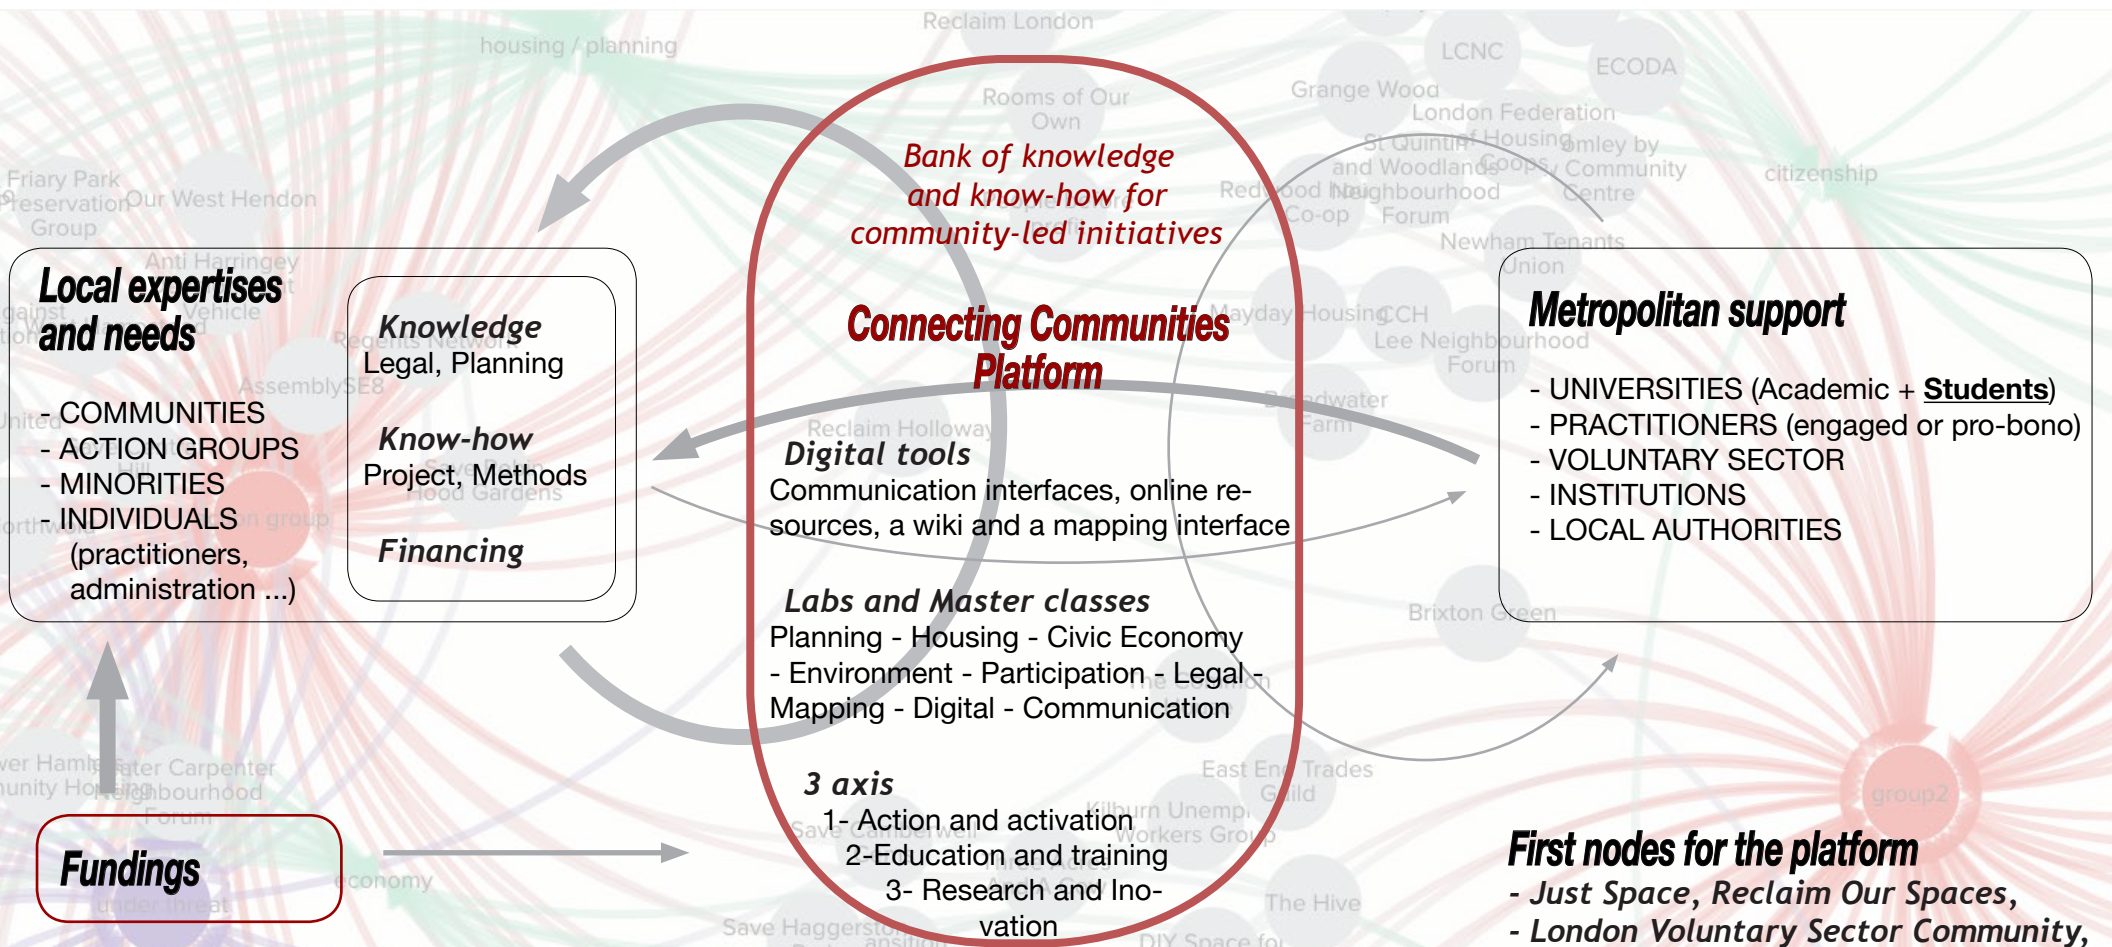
Bank of knowledge and know-how for community-led initiatives

Connecting Communities Platform

Digital tools
Communication interfaces, online resources, a wiki and a mapping interface

Labs and Master classes
Planning - Housing - Civic Economy - Environment - Participation - Legal - Mapping - Digital - Communication

3 axis
1- Action and activation
2-Education and training
3- Research and Inovation

Local expertises and needs

- COMMUNITIES
- ACTION GROUPS
- MINORITIES
- INDIVIDUALS (practitioners, administration ...)

Knowledge
Legal, Planning

Know-how
Project, Methods

Financing

Metropolitan support

- UNIVERSITIES (Academic + Students)
- PRACTITIONERS (engaged or pro-bono)
- VOLUNTARY SECTOR
- INSTITUTIONS
- LOCAL AUTHORITIES

Fundings

First nodes for the platform
- Just Space, Reclaim Our Spaces,
- London Voluntary Sector Community,

Reclaim London
housing / planning
LCNC
ECODA
Grange Wood
London Federation
Rooms of Our Own
St Quintin and Woodlands
Housing Coops
Bromley by Community Centre
citizenship
Redwood Co-op
Neighbourhood Forum
Newham Tenants Union
Friary Park Preservation Group
Our West Hendon
Anti Harringey Vehicle
Regents Network
Assembly SE8
Mayday Housing
CCH
Lee Neighbourhood Forum
Broadwater Farm
Reclaim Holloway
Brixton Green
East End Trades Guild
Kilburn Unemployed Workers Group
Save Camberwell
The Hive
group2
Carpenter Neighbourhood Forum
economy
under threat
Save Haggerston
DIY Space for